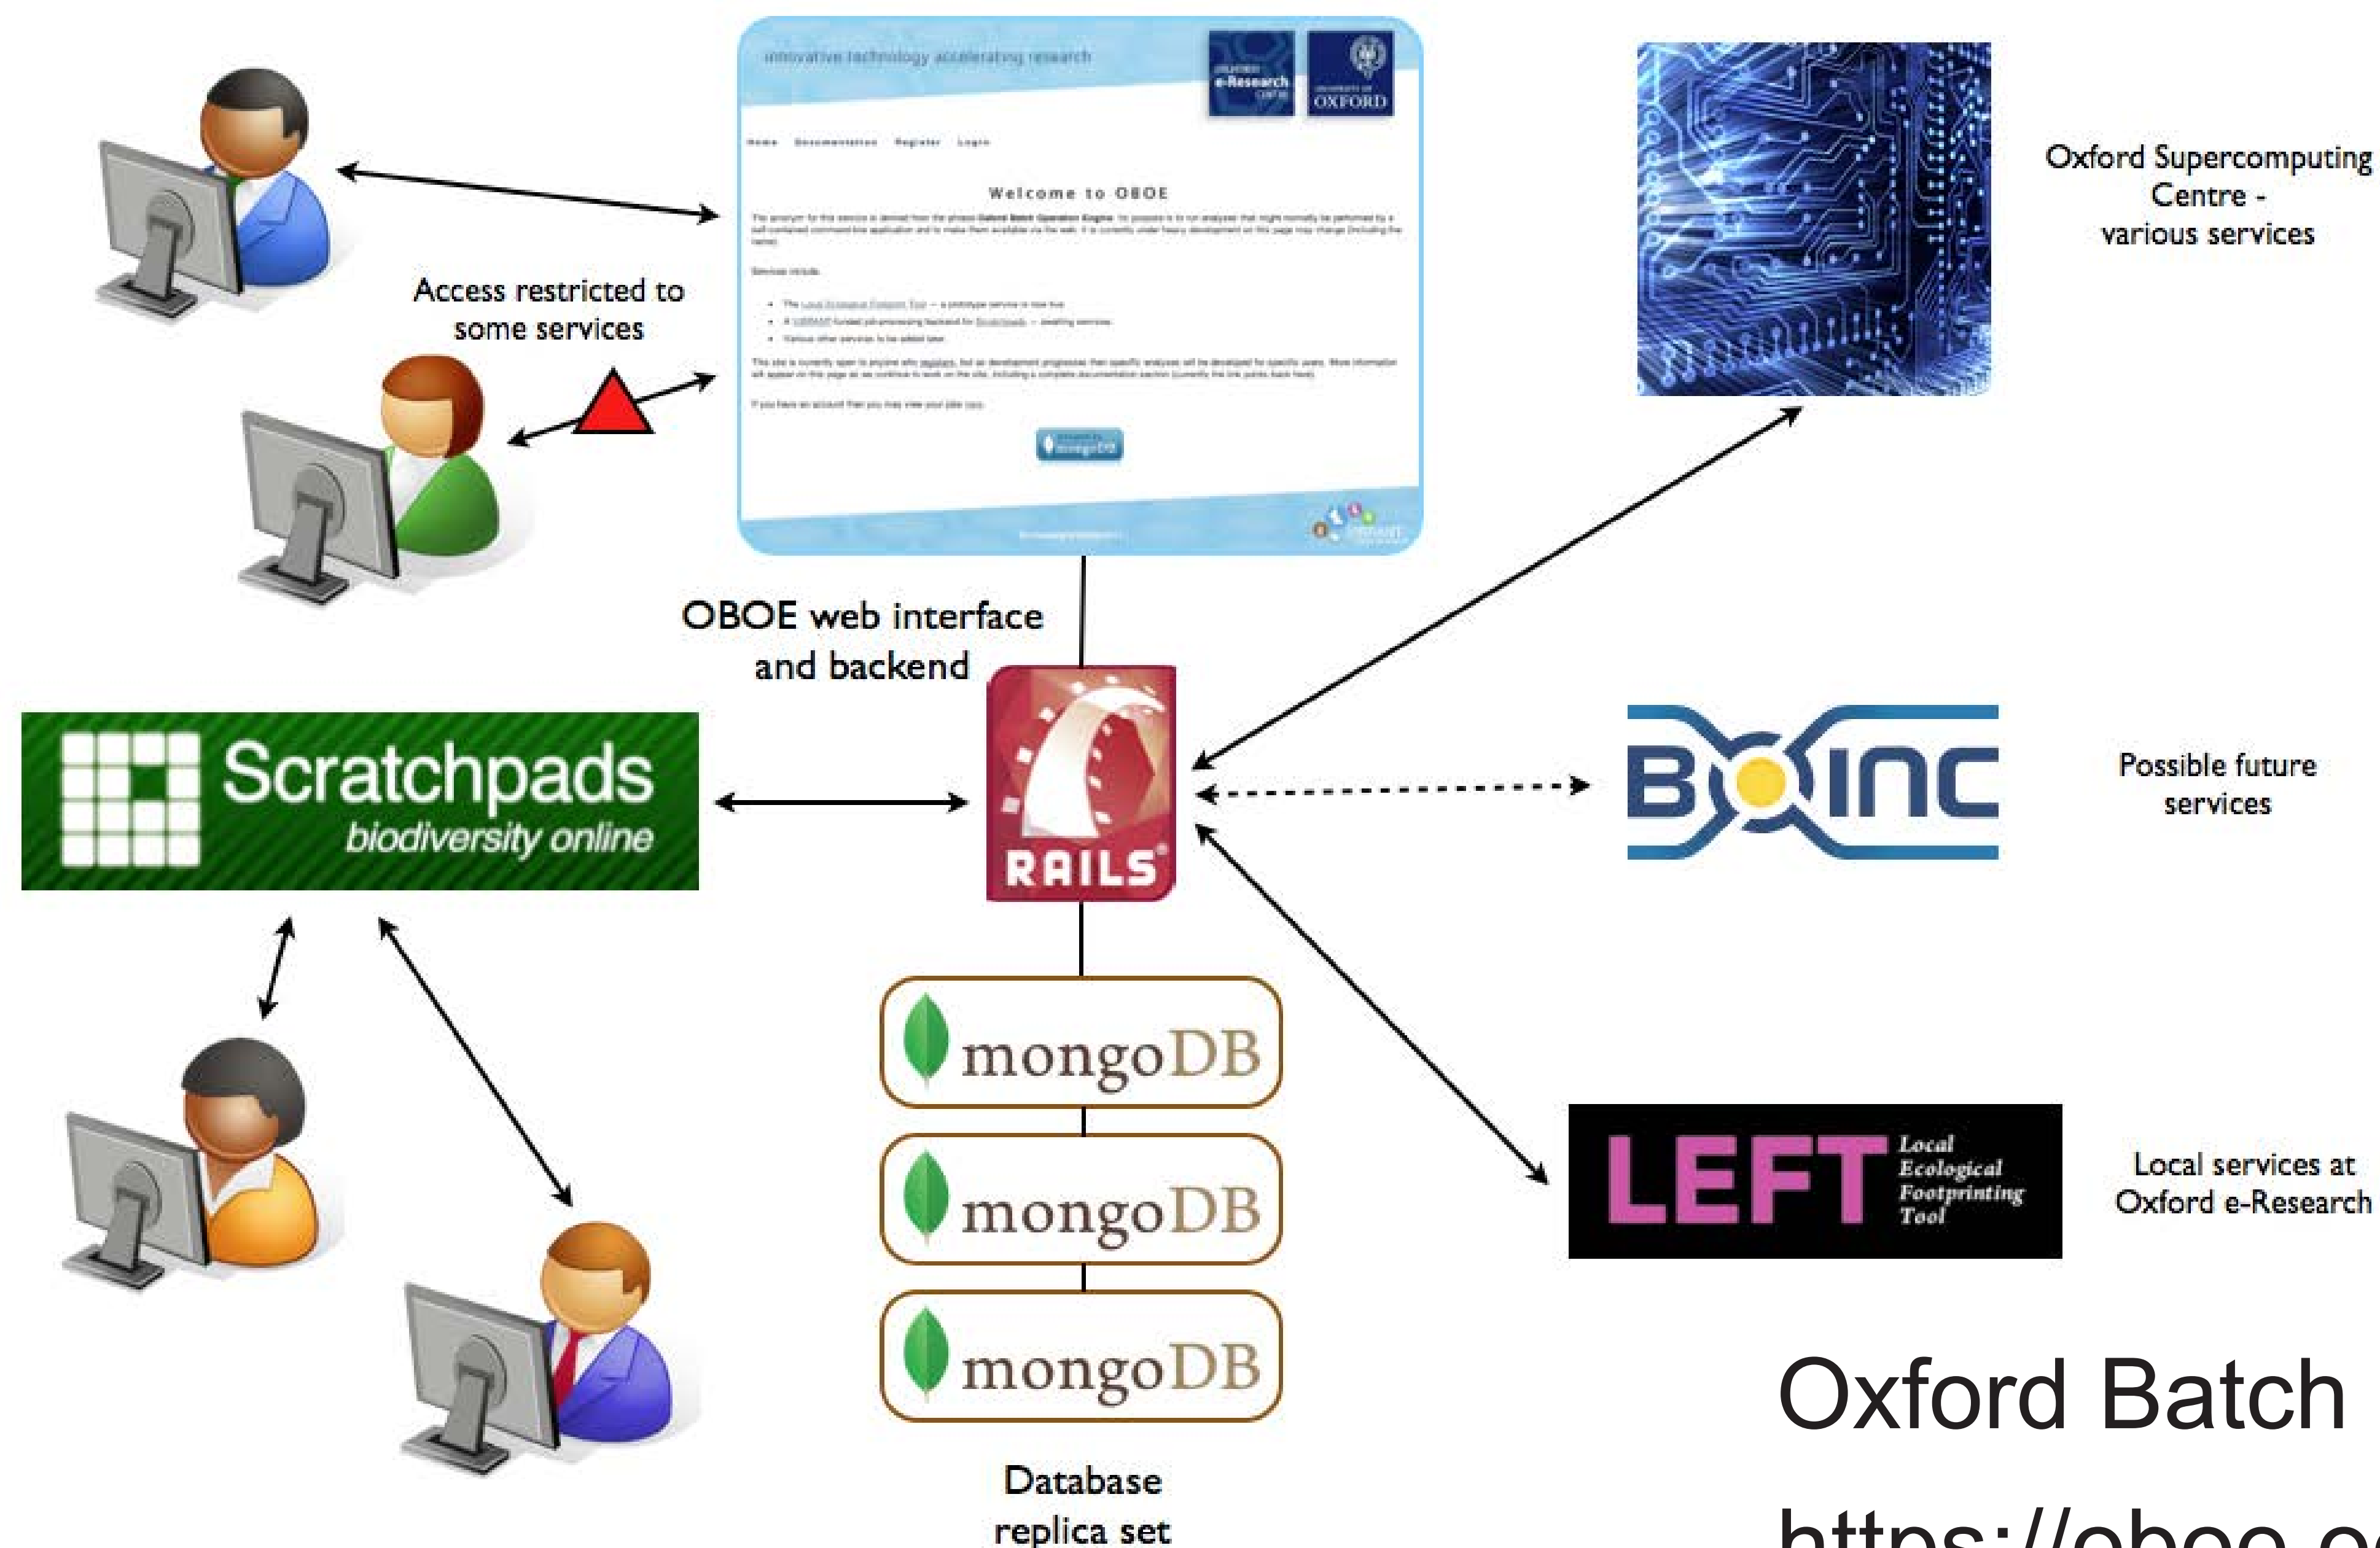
innovative technology accelerating research

Oxford e-Research Centre

University of Oxford

Home Documentation Register Login

Welcome to OBOE

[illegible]

Services include:

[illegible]

mongoDB

Access restricted to some services

OBOE web interface and backend

Oxford Supercomputing Centre - various services

Scratchpads biodiversity online

RAILS

BOINC

Possible future services

mongoDB

mongoDB

mongoDB

Database replica set

LEFT Local Ecological Footprinting Tool

Local services at Oxford e-Research

Oxford Batch

https://oboe.o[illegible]